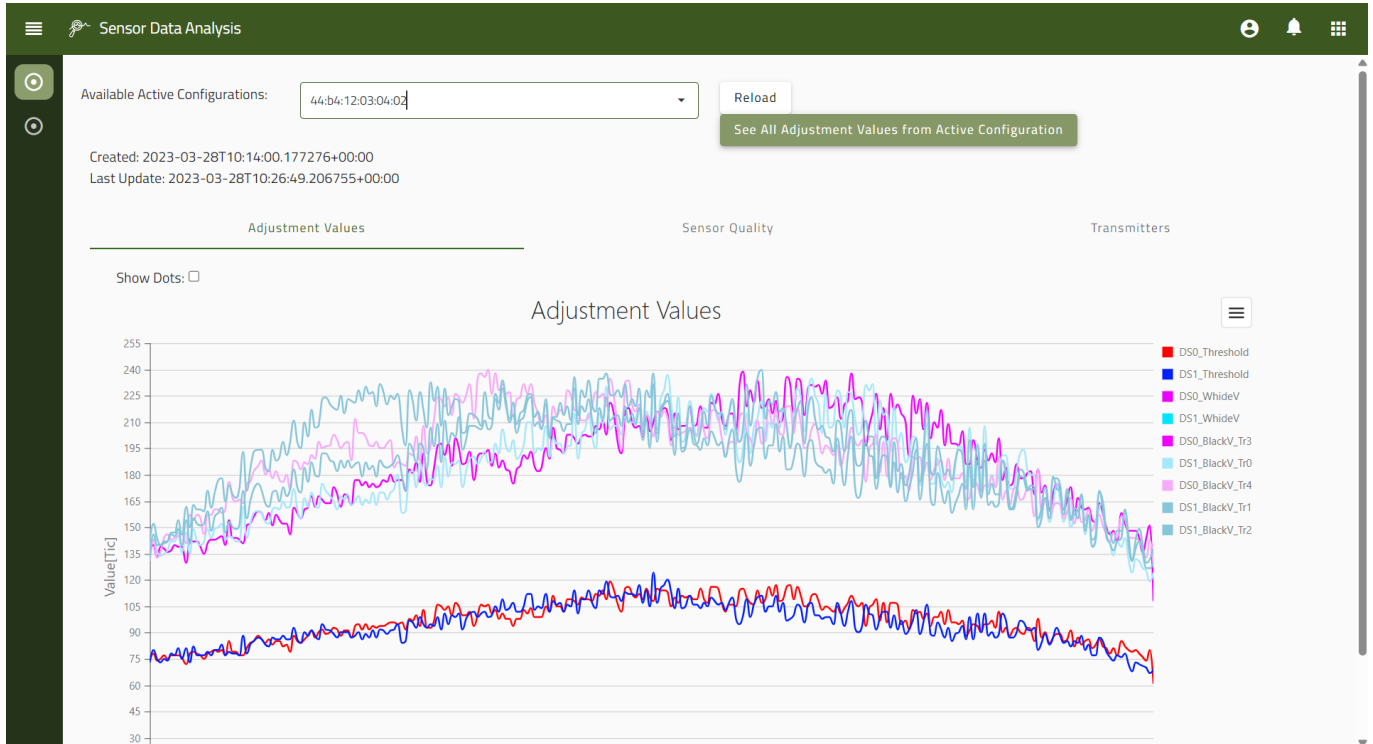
Sensor Data Analysis

Available Active Configurations: 44:b4:12:03:04:02

Reload

See All Adjustment Values from Active Configuration

Created: 2023-03-28T10:14:00.177276+00:00
Last Update: 2023-03-28T10:26:49.206755+00:00

Adjustment Values

Sensor Quality

Transmitters

Show Dots:

Adjustment Values

255
240
225
210
195
180
165
150
135
120
105
90
75
60
45
30

Value[Tic]

DS0_Threshold
DS1_Threshold
DS0_WhideV
DS1_WhideV
DS0_BlackV_Tr3
DS1_BlackV_Tr0
DS0_BlackV_Tr4
DS1_BlackV_Tr1
DS1_BlackV_Tr2